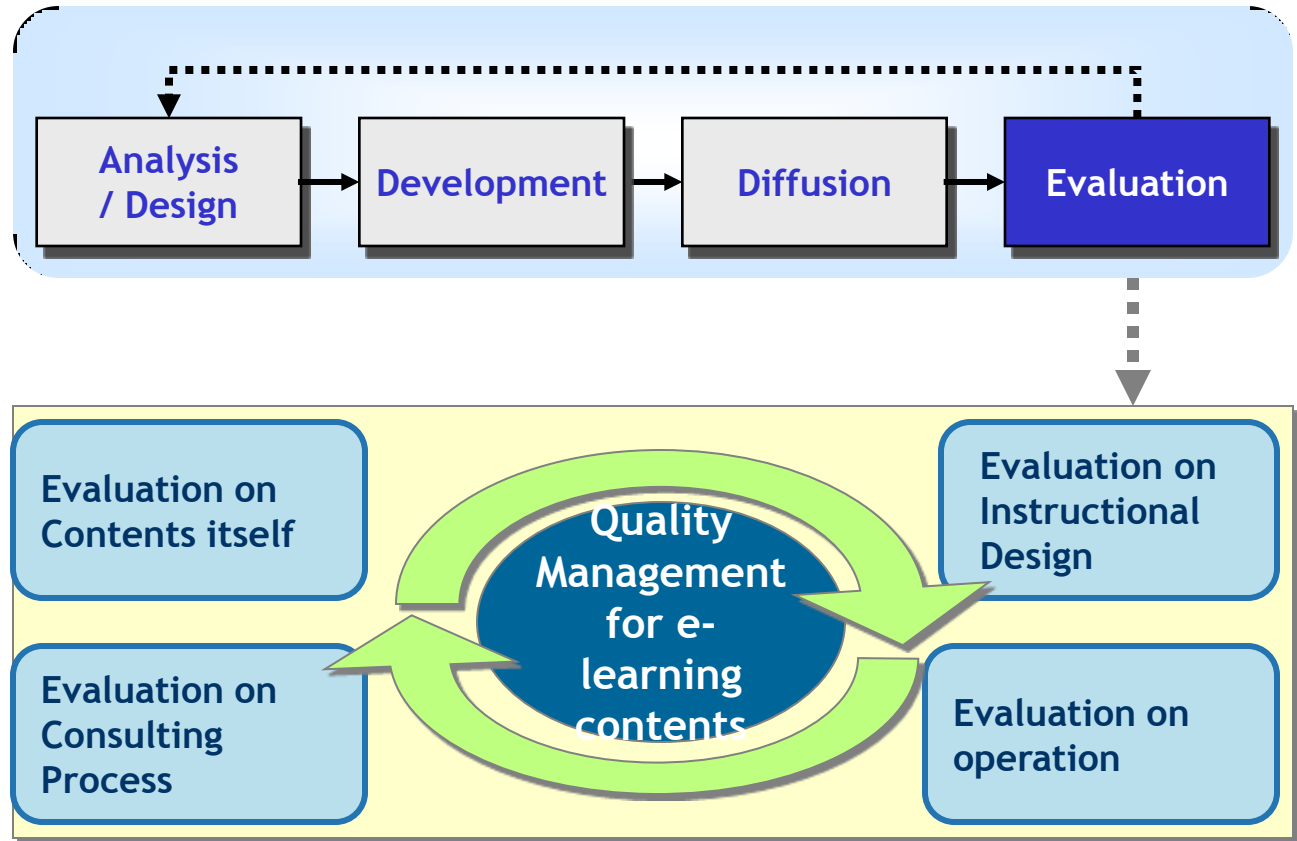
Analysis / Design

Development

Diffusion

Evaluation

Evaluation on Contents itself

Quality Management for e-learning contents

Evaluation on Instructional Design

Evaluation on Consulting Process

Evaluation on operation